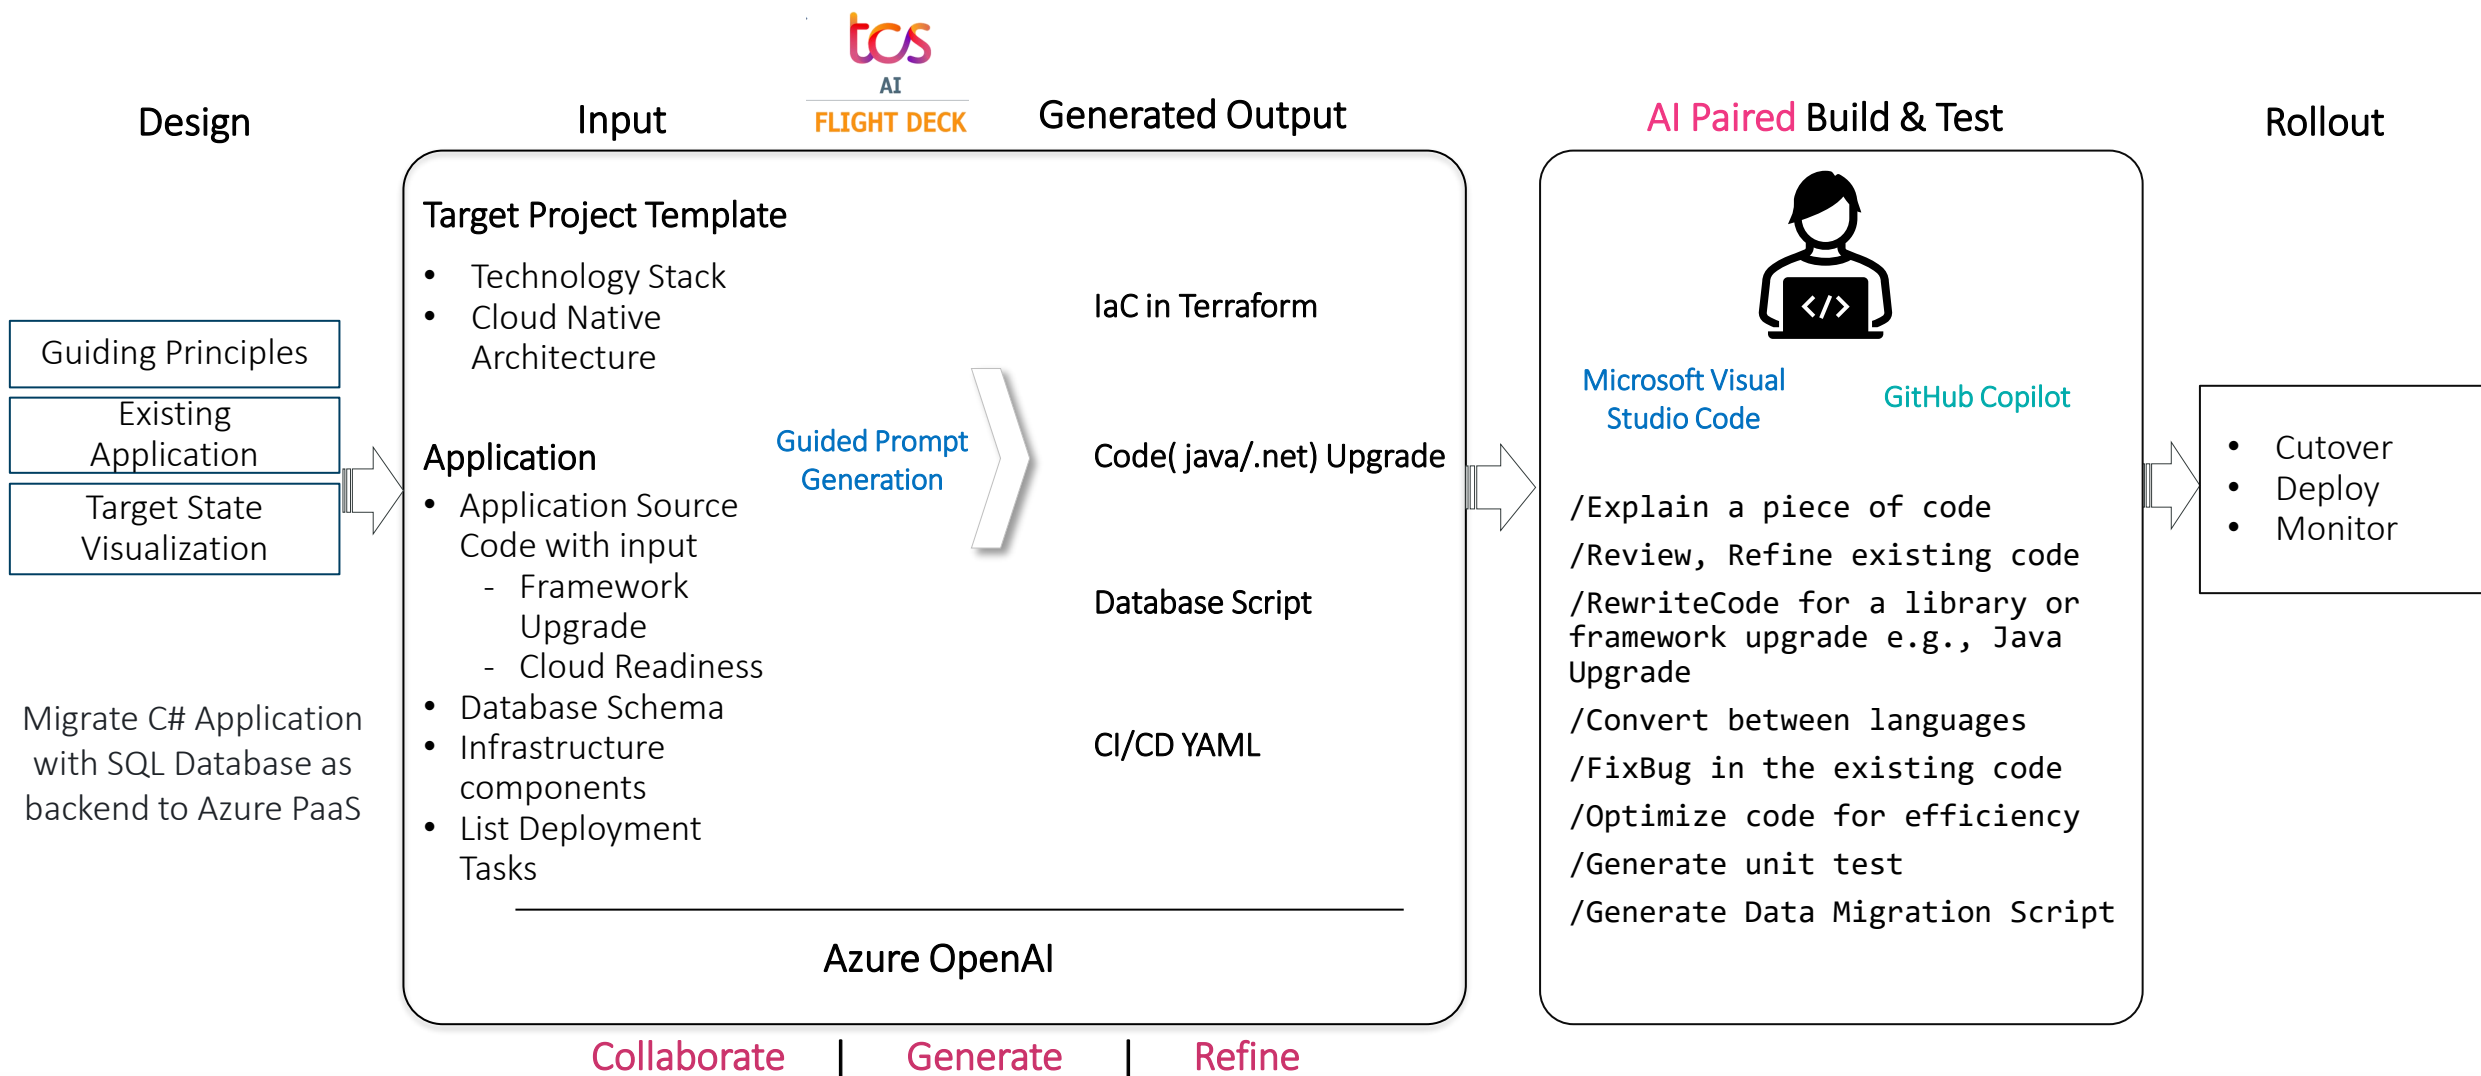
tcs AI FLIGHT DECK

Design

Input

Generated Output

AI Paired Build & Test

Rollout

Guiding Principles

Existing Application

Target State Visualization

Migrate C# Application with SQL Database as backend to Azure PaaS

Target Project Template

- Technology Stack
- Cloud Native Architecture

Application

- Application Source Code with input
  - Framework Upgrade
  - Cloud Readiness
- Database Schema
- Infrastructure components
- List Deployment Tasks

Guided Prompt Generation

IaC in Terraform

Code( java/.net) Upgrade

Database Script

CI/CD YAML

Azure OpenAI

Microsoft Visual Studio Code

GitHub Copilot

/Explain a piece of code

/Review, Refine existing code

/RewriteCode for a library or framework upgrade e.g., Java Upgrade

/Convert between languages

/FixBug in the existing code

/Optimize code for efficiency

/Generate unit test

/Generate Data Migration Script

- Cutover
- Deploy
- Monitor

Collaborate | Generate | Refine